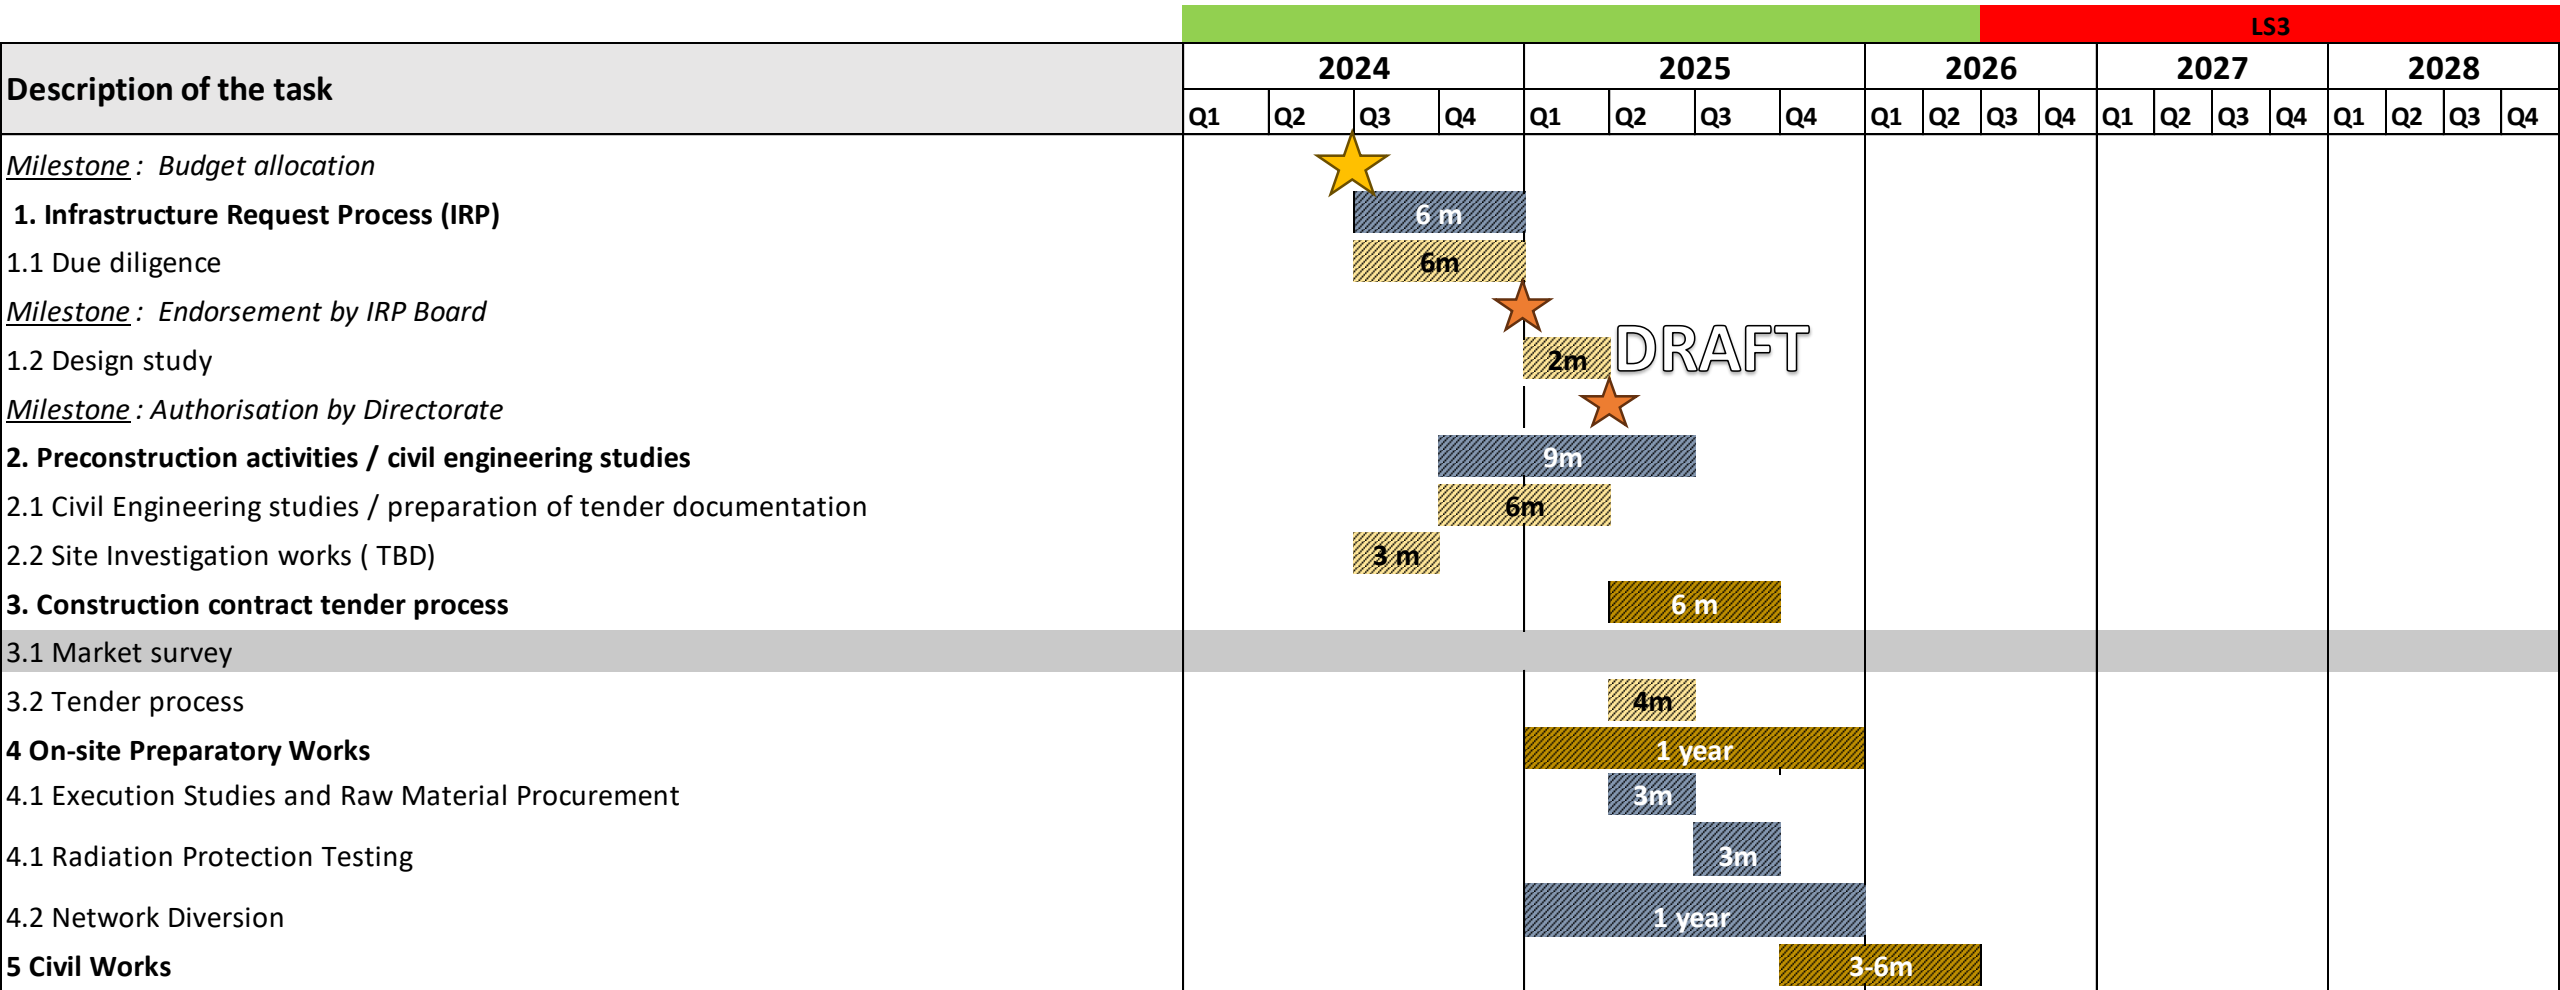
LS3

| Description of the task | 2024 Q1 | Q2 | Q3 | Q4 | 2025 Q1 | Q2 | Q3 | Q4 | 2026 Q1 | Q2 | Q3 | Q4 | 2027 Q1 | Q2 | Q3 | Q4 | 2028 Q1 | Q2 | Q3 | Q4 |
|---|---|---|---|---|---|---|---|---|---|---|---|---|---|---|---|---|---|---|---|---|
| *Milestone : Budget allocation* | | | | | | | | | | | | | | | | | | | | |
| **1. Infrastructure Request Process (IRP)** | | | 6 m | | | | | | | | | | | | | | | | | |
| 1.1 Due diligence | | | 6m | | | | | | | | | | | | | | | | | |
| *Milestone : Endorsement by IRP Board* | | | | | | | | | | | | | | | | | | | | |
| 1.2 Design study | | | | | 2m | | | | | | | | | | | | | | | |
| *Milestone : Authorisation by Directorate* | | | | | | | | | | | | | | | | | | | | |
| **2. Preconstruction activities / civil engineering studies** | | | | 9m | | | | | | | | | | | | | | | | |
| 2.1 Civil Engineering studies / preparation of tender documentation | | | | 6m | | | | | | | | | | | | | | | | |
| 2.2 Site Investigation works ( TBD) | | | 3 m | | | | | | | | | | | | | | | | | |
| **3. Construction contract tender process** | | | | | | 6 m | | | | | | | | | | | | | | |
| 3.1 Market survey | | | | | | | | | | | | | | | | | | | | |
| 3.2 Tender process | | | | | | 4m | | | | | | | | | | | | | | |
| **4 On-site Preparatory Works** | | | | | 1 year | | | | | | | | | | | | | | | |
| 4.1 Execution Studies and Raw Material Procurement | | | | | | 3m | | | | | | | | | | | | | | |
| 4.1 Radiation Protection Testing | | | | | | | 3m | | | | | | | | | | | | | |
| 4.2 Network Diversion | | | | | 1 year | | | | | | | | | | | | | | | |
| **5 Civil Works** | | | | | | | | 3-6m | | | | | | | | | | | | |

DRAFT